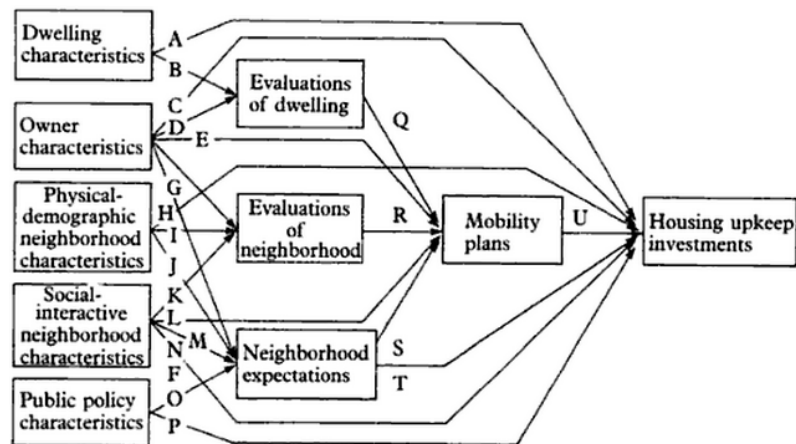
Dwelling characteristics

Owner characteristics

Physical-demographic neighborhood characteristics

Social-interactive neighborhood characteristics

Public policy characteristics

A
B
C
D
E
G
H
I
J
K
L
M
N
F
O
P

Evaluations of dwelling

Evaluations of neighborhood

Neighborhood expectations

Q
R
S
T

Mobility plans

U

Housing upkeep investments